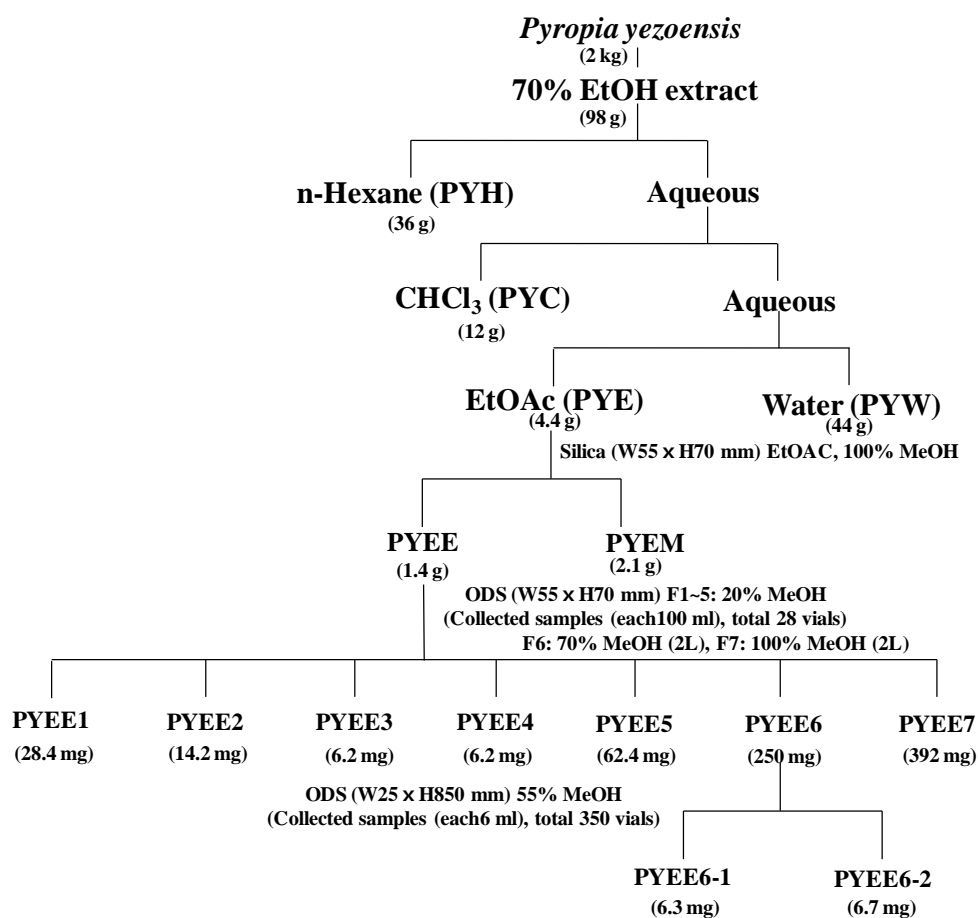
Pyropia yezoensis
(2 kg)

70% EtOH extract
(98 g)

n-Hexane (PYH)
(36 g)

Aqueous

$CHCl_3$ (PYC)
(12 g)

Aqueous

EtOAc (PYE)
(4.4 g)

Water (PYW)
(44 g)

Silica (W55 x H70 mm) EtOAC, 100% MeOH

PYEE
(1.4 g)

PYEM
(2.1 g)

ODS (W55 x H70 mm) F1~5: 20% MeOH
(Collected samples (each100 ml), total 28 vials)
F6: 70% MeOH (2L), F7: 100% MeOH (2L)

PYEE1
(28.4 mg)

PYEE2
(14.2 mg)

PYEE3
(6.2 mg)

PYEE4
(6.2 mg)

PYEE5
(62.4 mg)

PYEE6
(250 mg)

PYEE7
(392 mg)

ODS (W25 x H850 mm) 55% MeOH
(Collected samples (each6 ml), total 350 vials)

PYEE6-1
(6.3 mg)

PYEE6-2
(6.7 mg)